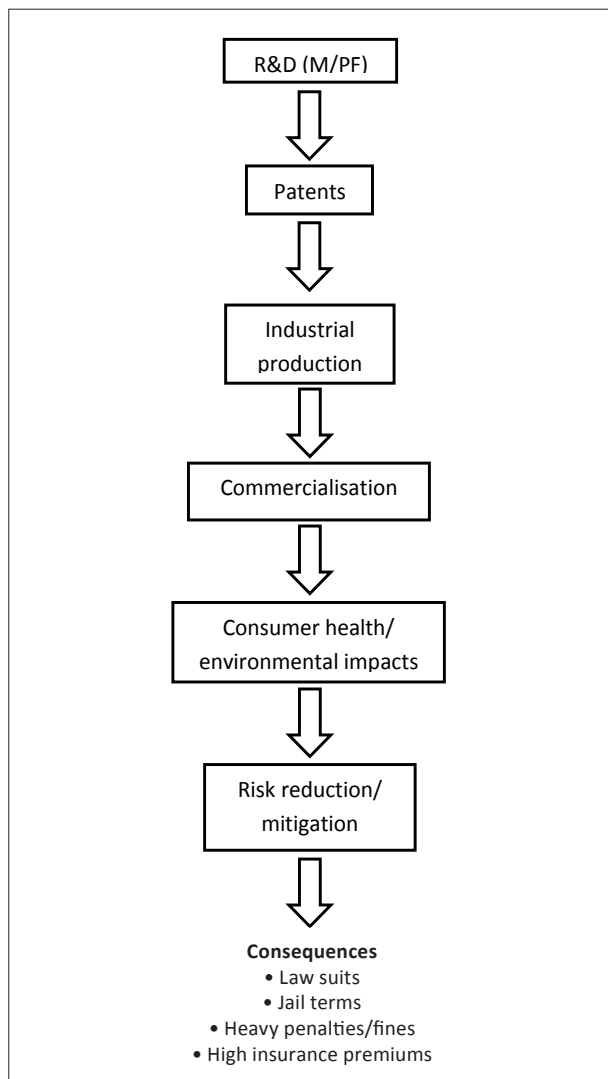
R&D (M/PF)

Patents

Industrial production

Commercialisation

Consumer health/ environmental impacts

Risk reduction/ mitigation

**Consequences**
• Law suits
• Jail terms
• Heavy penalties/fines
• High insurance premiums